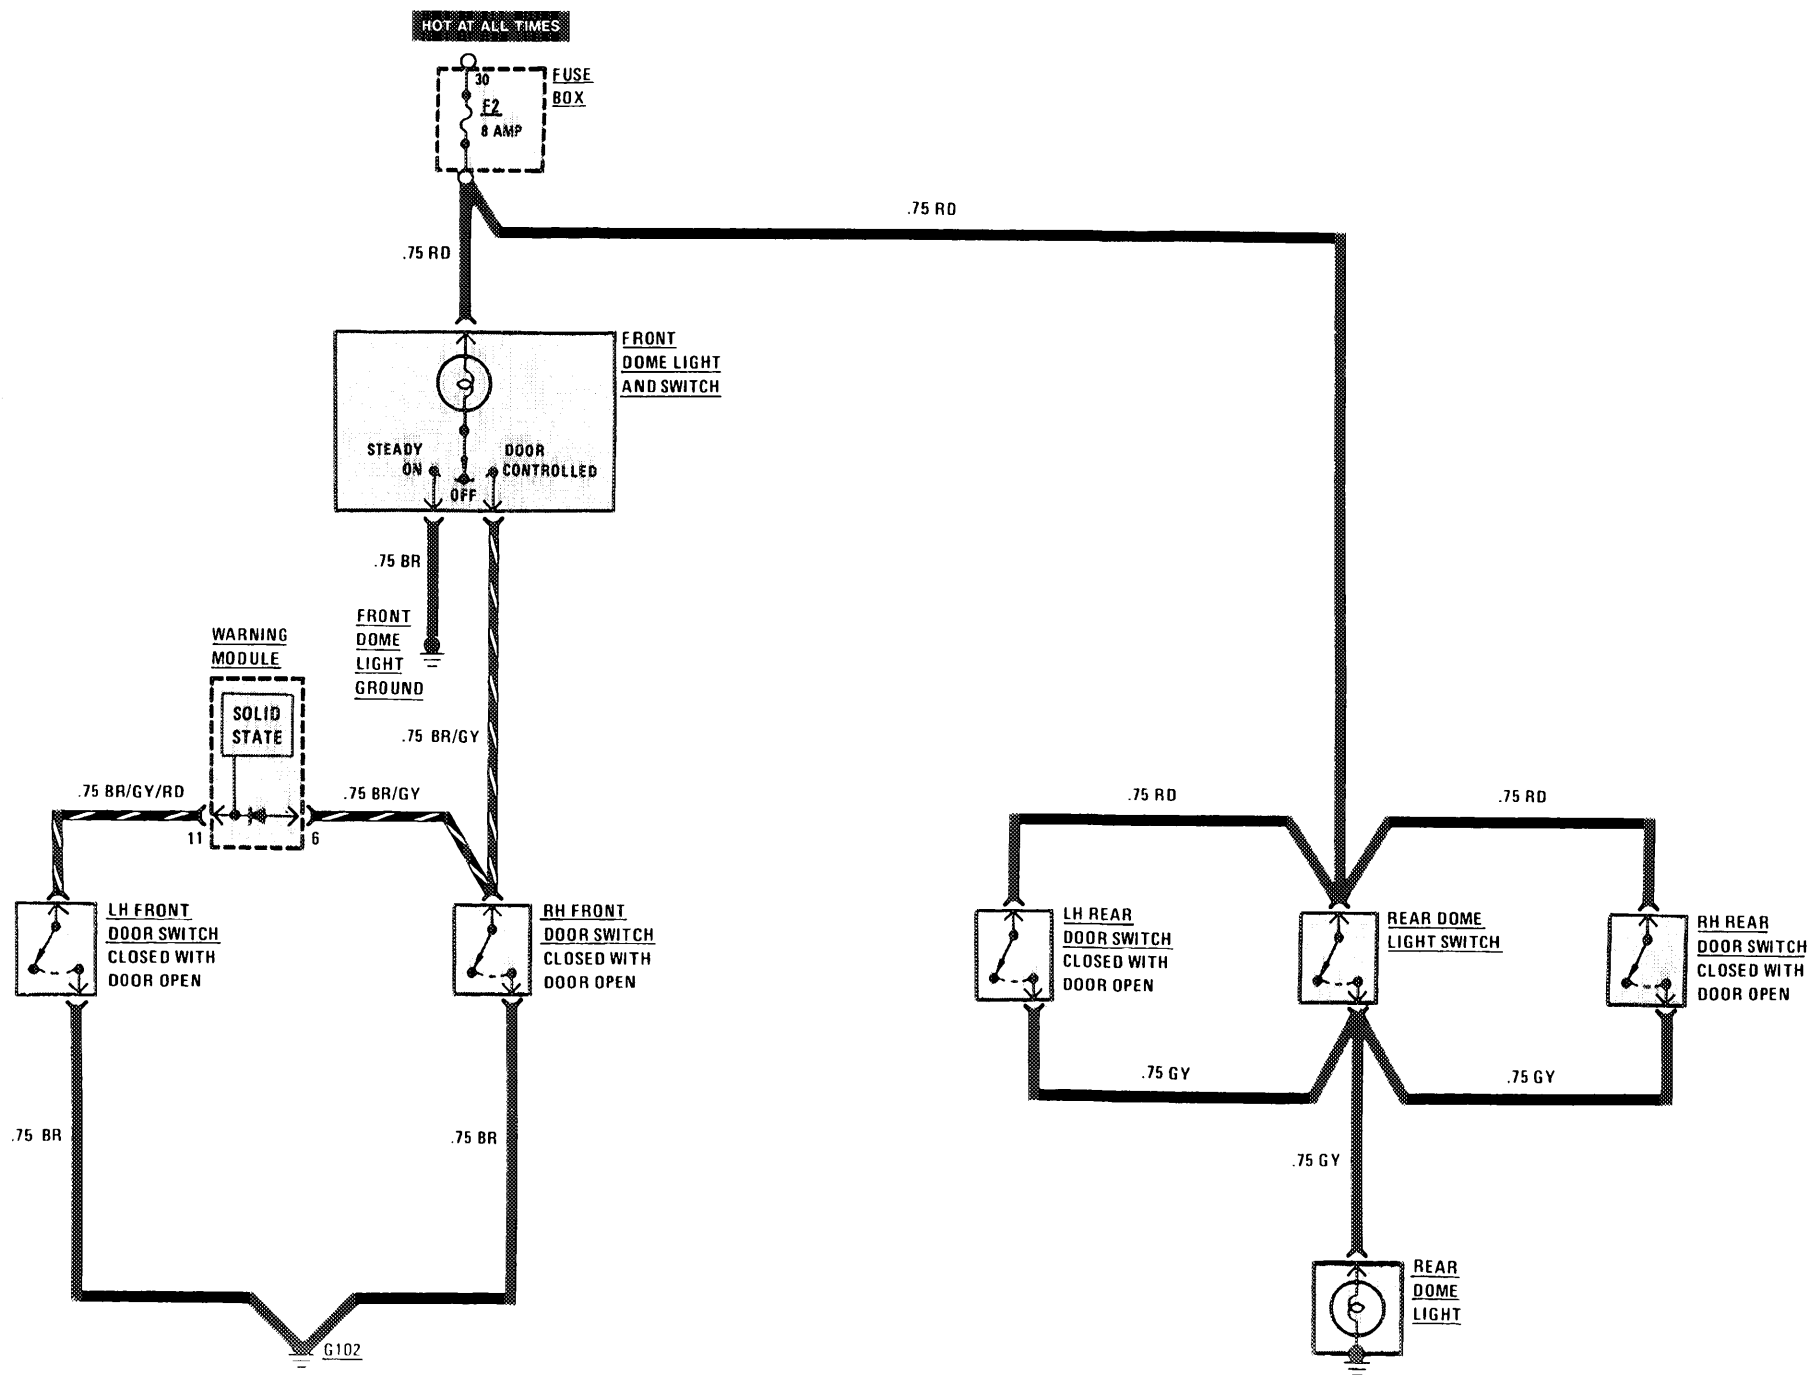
HOT AT ALL TIMES

30
F2
8 AMP
FUSE BOX

.75 RD

.75 RD

FRONT DOME LIGHT AND SWITCH

STEADY ON
OFF
DOOR CONTROLLED

.75 BR

FRONT DOME LIGHT GROUND

.75 BR/GY

WARNING MODULE

SOLID STATE

.75 BR/GY/RD
11
6
.75 BR/GY

LH FRONT DOOR SWITCH CLOSED WITH DOOR OPEN

RH FRONT DOOR SWITCH CLOSED WITH DOOR OPEN

.75 BR

.75 BR

G102

.75 RD

.75 RD

LH REAR DOOR SWITCH CLOSED WITH DOOR OPEN

REAR DOME LIGHT SWITCH

RH REAR DOOR SWITCH CLOSED WITH DOOR OPEN

.75 GY

.75 GY

.75 GY

REAR DOME LIGHT